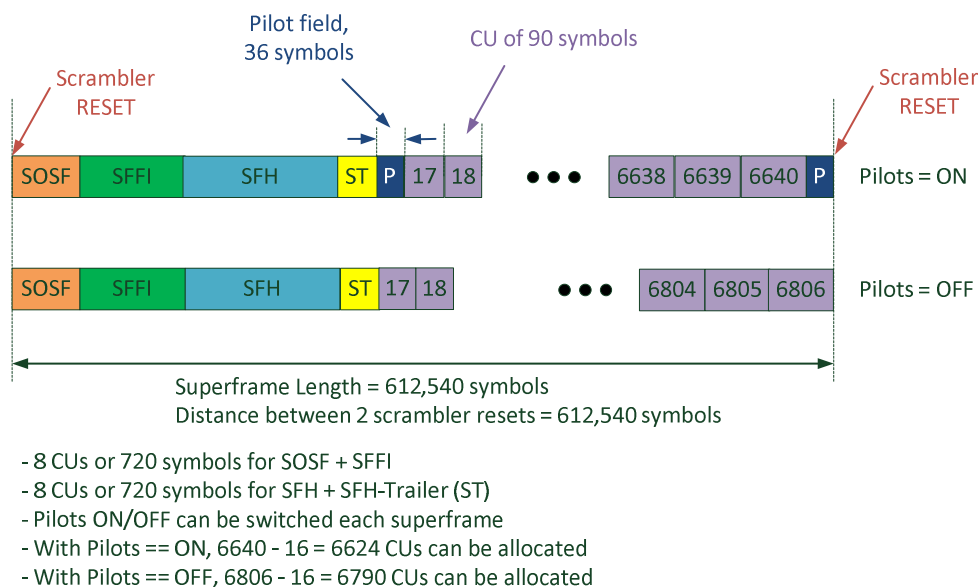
Pilot field, 36 symbols

CU of 90 symbols

Scrambler RESET

Scrambler RESET

SOSF SFFI SFH ST P 17 18 ● ● ● 6638 6639 6640 P Pilots = ON

SOSF SFFI SFH ST 17 18 ● ● ● 6804 6805 6806 Pilots = OFF

Superframe Length = 612,540 symbols
Distance between 2 scrambler resets = 612,540 symbols

- 8 CUs or 720 symbols for SOSF + SFFI
- 8 CUs or 720 symbols for SFH + SFH-Trailer (ST)
- Pilots ON/OFF can be switched each superframe
- With Pilots == ON, 6640 - 16 = 6624 CUs can be allocated
- With Pilots == OFF, 6806 - 16 = 6790 CUs can be allocated